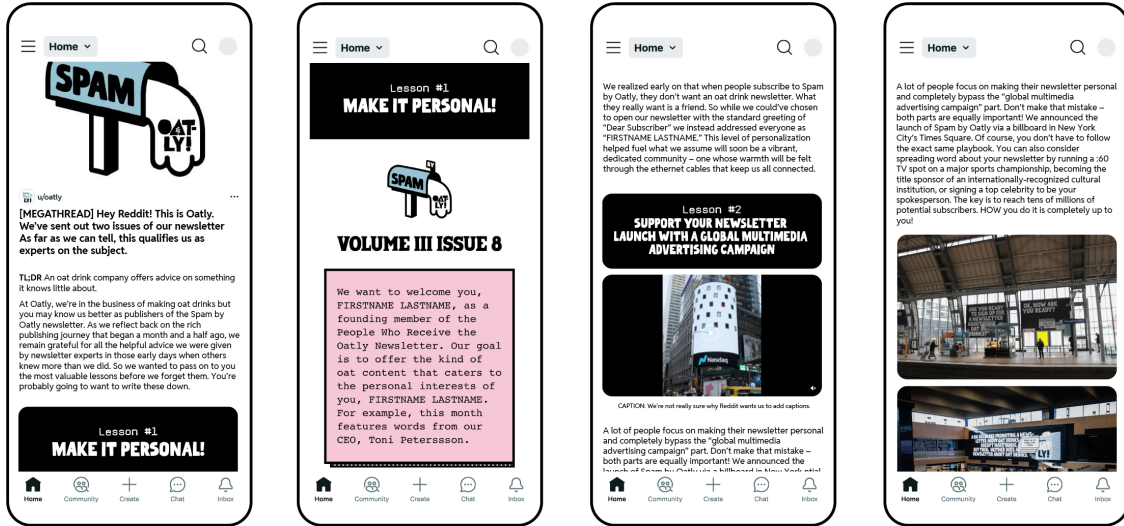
Home

SPAM

OAT-LY!

u/oatly

[MEGATHREAD] Hey Reddit! This is Oatly. We've sent out two issues of our newsletter As far as we can tell, this qualifies us as experts on the subject.

TL;DR An oat drink company offers advice on something it knows little about.

At Oatly, we're in the business of making oat drinks but you may know us better as publishers of the Spam by Oatly newsletter. As we reflect back on the rich publishing journey that began a month and a half ago, we remain grateful for all the helpful advice we were given by newsletter experts in those early days when others knew more than we did. So we wanted to pass on to you the most valuable lessons before we forget them. You're probably going to want to write these down.

Lesson #1
MAKE IT PERSONAL!

Home Community Create Chat Inbox

Home

Lesson #1
MAKE IT PERSONAL!

SPAM

OAT-LY!

VOLUME III ISSUE 8

We want to welcome you, FIRSTNAME LASTNAME, as a founding member of the People Who Receive the Oatly Newsletter. Our goal is to offer the kind of oat content that caters to the personal interests of you, FIRSTNAME LASTNAME. For example, this month features words from our CEO, Toni Peterssson.

Home Community Create Chat Inbox

Home

We realized early on that when people subscribe to Spam by Oatly, they don't want an oat drink newsletter. What they really want is a friend. So while we could've chosen to open our newsletter with the standard greeting of "Dear Subscriber" we instead addressed everyone as "FIRSTNAME LASTNAME." This level of personalization helped fuel what we assume will soon be a vibrant, dedicated community – one whose warmth will be felt through the ethernet cables that keep us all connected.

Lesson #2
SUPPORT YOUR NEWSLETTER LAUNCH WITH A GLOBAL MULTIMEDIA ADVERTISING CAMPAIGN

Nasdaq

CAPTION: We're not really sure why Reddit wants us to add captions.

A lot of people focus on making their newsletter personal and completely bypass the "global multimedia advertising campaign" part. Don't make that mistake – both parts are equally important! We announced the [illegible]

Home Community Create Chat Inbox

Home

A lot of people focus on making their newsletter personal and completely bypass the "global multimedia advertising campaign" part. Don't make that mistake – both parts are equally important! We announced the launch of Spam by Oatly via a billboard in New York City's Times Square. Of course, you don't have to follow the exact same playbook. You can also consider spreading word about your newsletter by running a :60 TV spot on a major sports championship, becoming the title sponsor of an internationally-recognized cultural institution, or signing a top celebrity to be your spokesperson. The key is to reach tens of millions of potential subscribers. HOW you do it is completely up to you!

OK, NOW ARE YOU READY?

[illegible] LY!

Home Community Create Chat Inbox